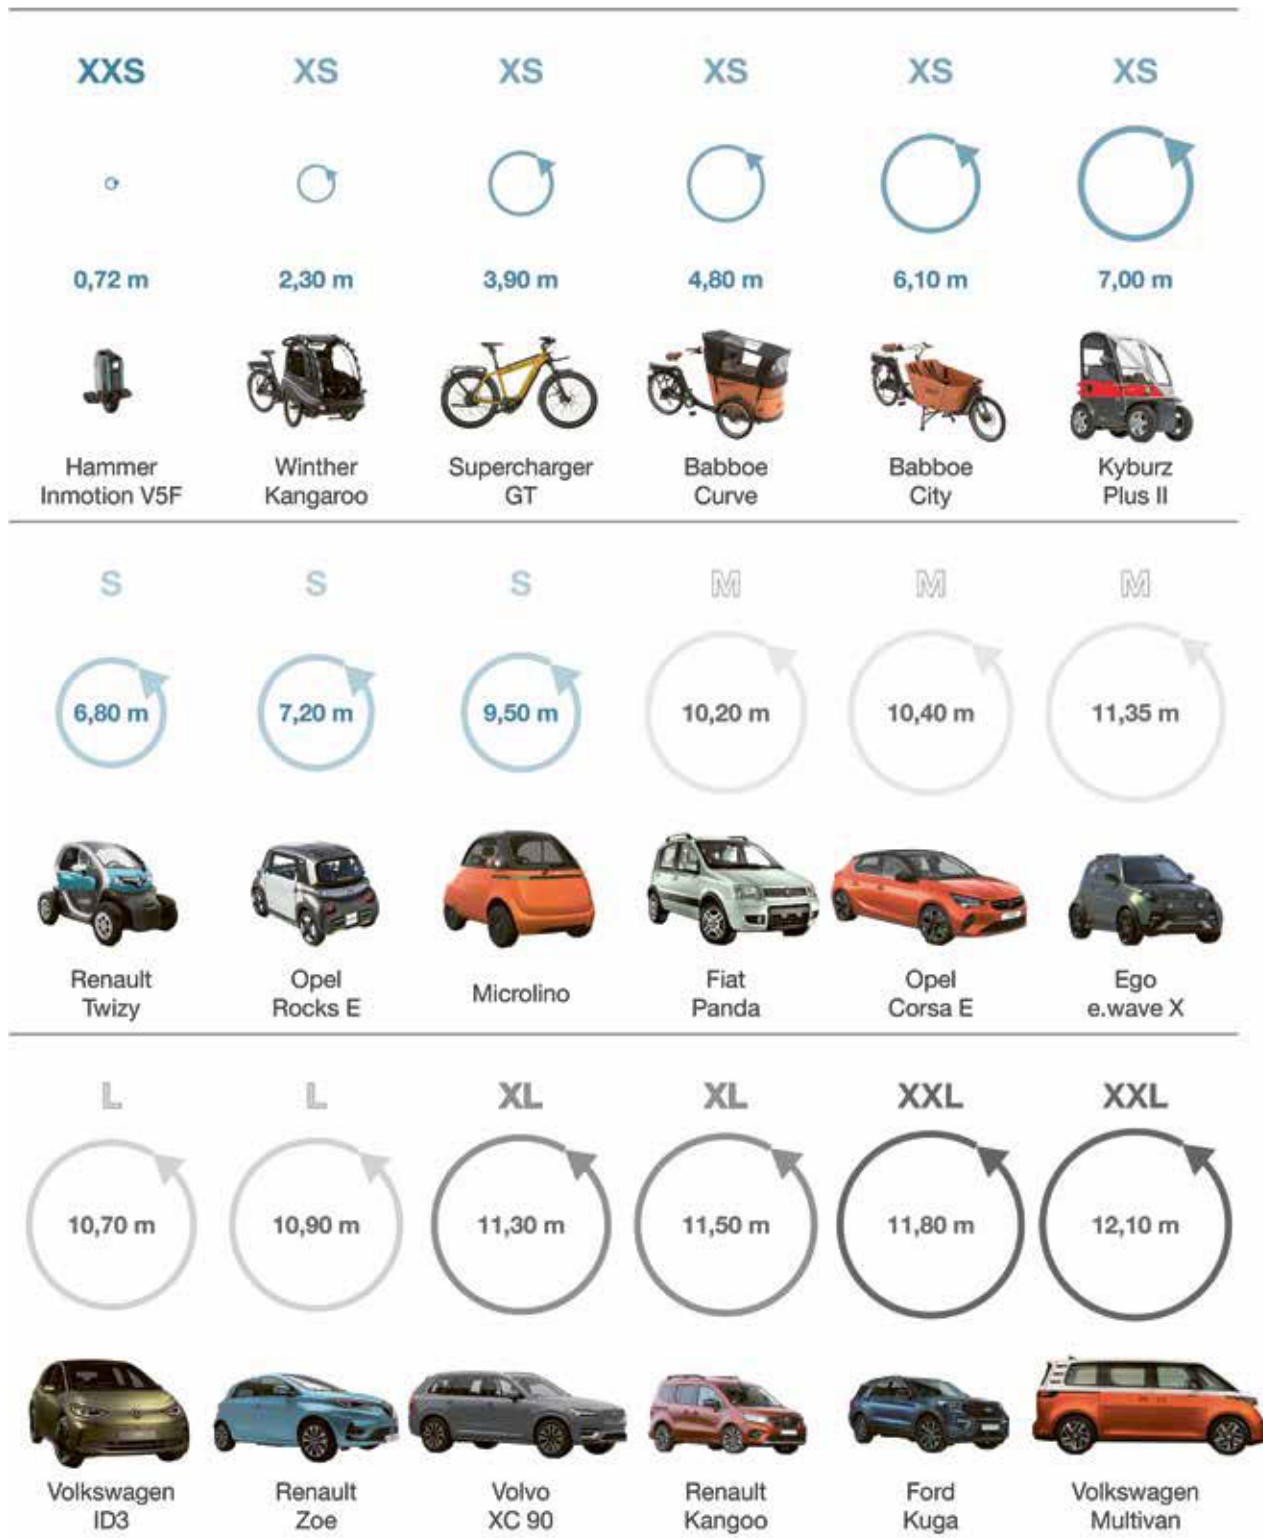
XXS
0,72 m
Hammer Inmotion V5F

XS
2,30 m
Winther Kangaroo

XS
3,90 m
Supercharger GT

XS
4,80 m
Babboe Curve

XS
6,10 m
Babboe City

XS
7,00 m
Kyburz Plus II

S
6,80 m
Renault Twizy

S
7,20 m
Opel Rocks E

S
9,50 m
Microlino

M
10,20 m
Fiat Panda

M
10,40 m
Opel Corsa E

M
11,35 m
Ego e.wave X

L
10,70 m
Volkswagen ID3

L
10,90 m
Renault Zoe

XL
11,30 m
Volvo XC 90

XL
11,50 m
Renault Kangoo

XXL
11,80 m
Ford Kuga

XXL
12,10 m
Volkswagen Multivan